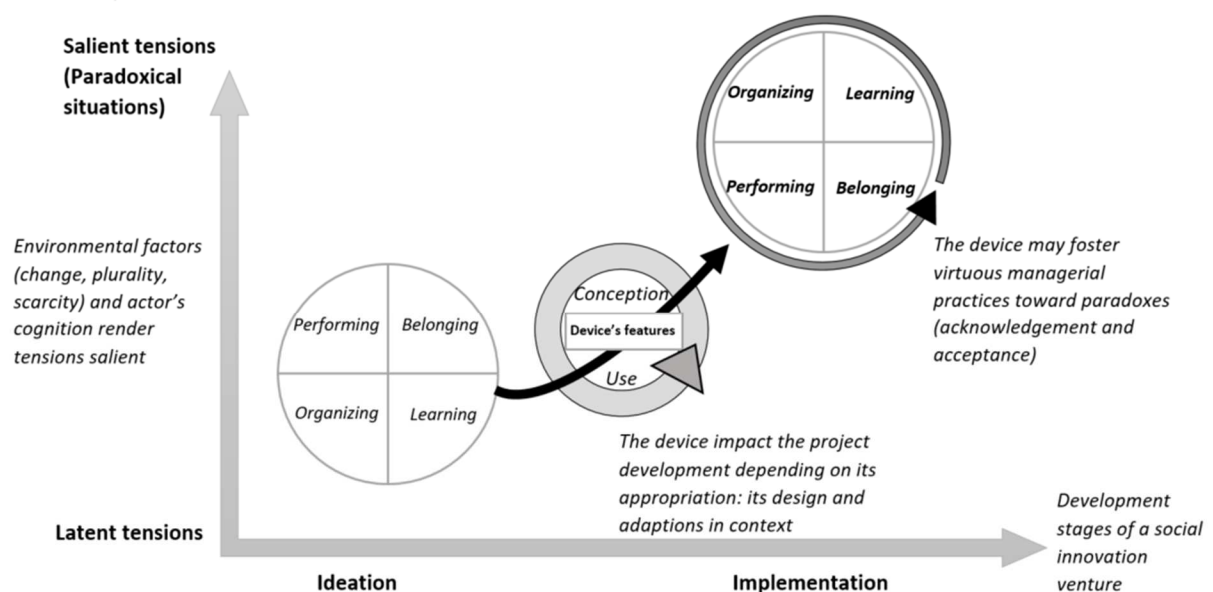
Salient tensions (Paradoxical situations)

Organizing

Learning

Performing

Belonging

Environmental factors (change, plurality, scarcity) and actor's cognition render tensions salient

Performing

Belonging

Organizing

Learning

Conception

Device's features

Use

The device may foster virtuous managerial practices toward paradoxes (acknowledgement and acceptance)

The device impact the project development depending on its appropriation: its design and adaptions in context

Latent tensions

Development stages of a social innovation venture

Ideation

Implementation